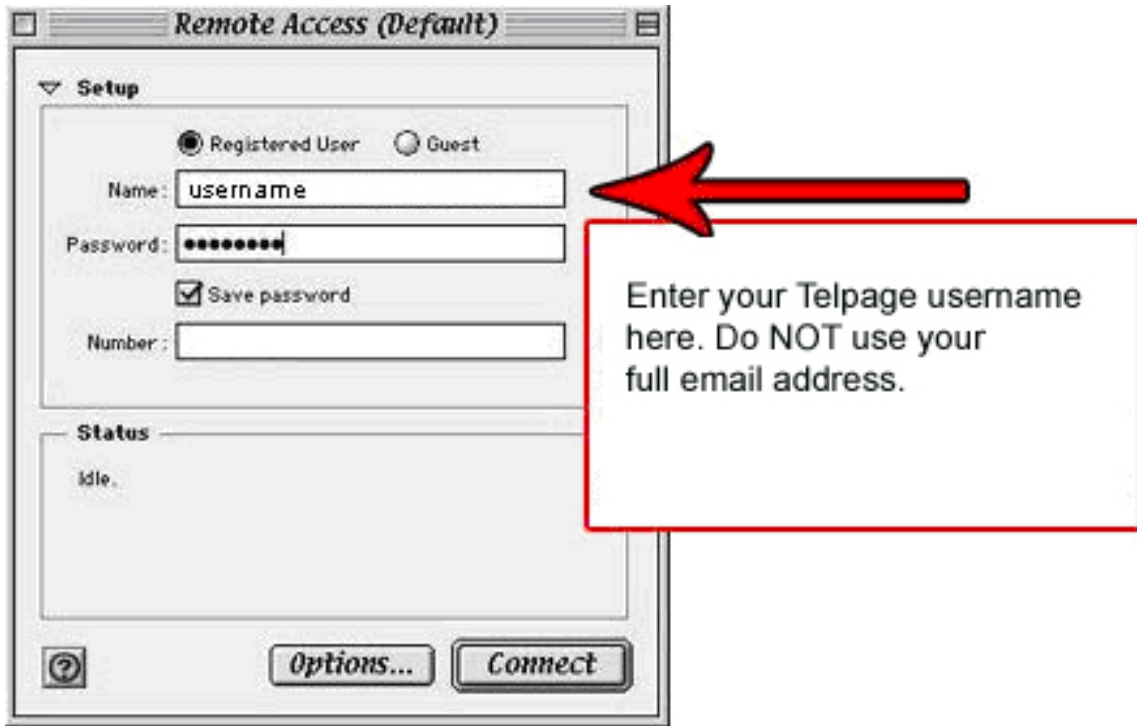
Remote Access (Default)

Setup

Registered User Guest

Name: username

Password: ••••••••

Save password

Number:

Status

Idle.

?

Options...

Connect

Enter your Telpage username here. Do NOT use your full email address.